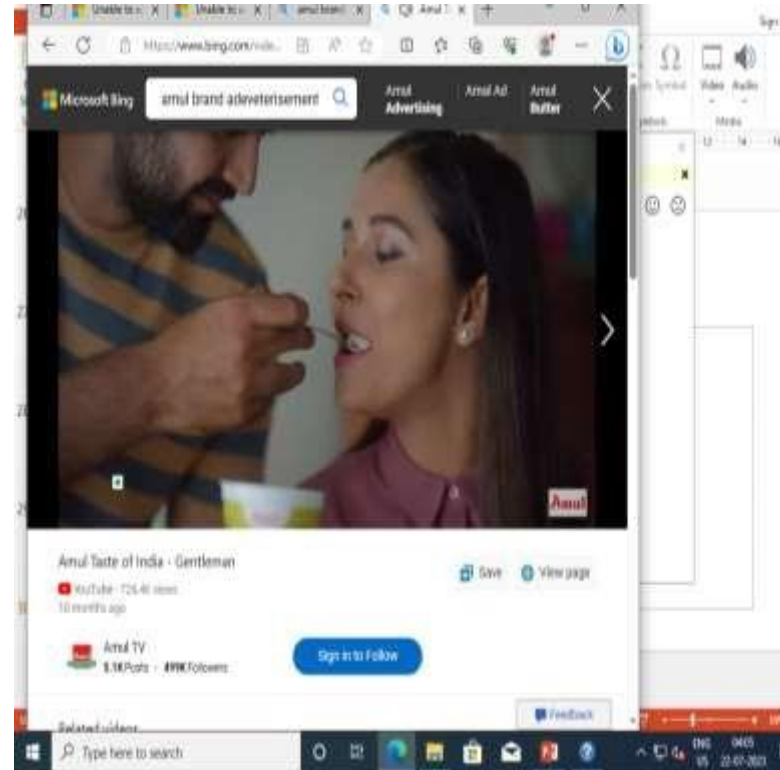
Unable to | Unable to | amul brand | Amul

https://www.bing.com/vide...

Microsoft Bing

amul brand adeveterisement

Amul Advertising

Amul Ad

Amul Butter

Amul

Amul Taste of India - Gentleman

YouTube · 725.4K views

10 months ago

Save

View page

Amul TV

5.1K Posts · 499K Followers

Sign in to Follow

Feedback

Related videos

Type here to search

ENG US

04:05

22-07-2023

Symbol

Video

Audio

Media